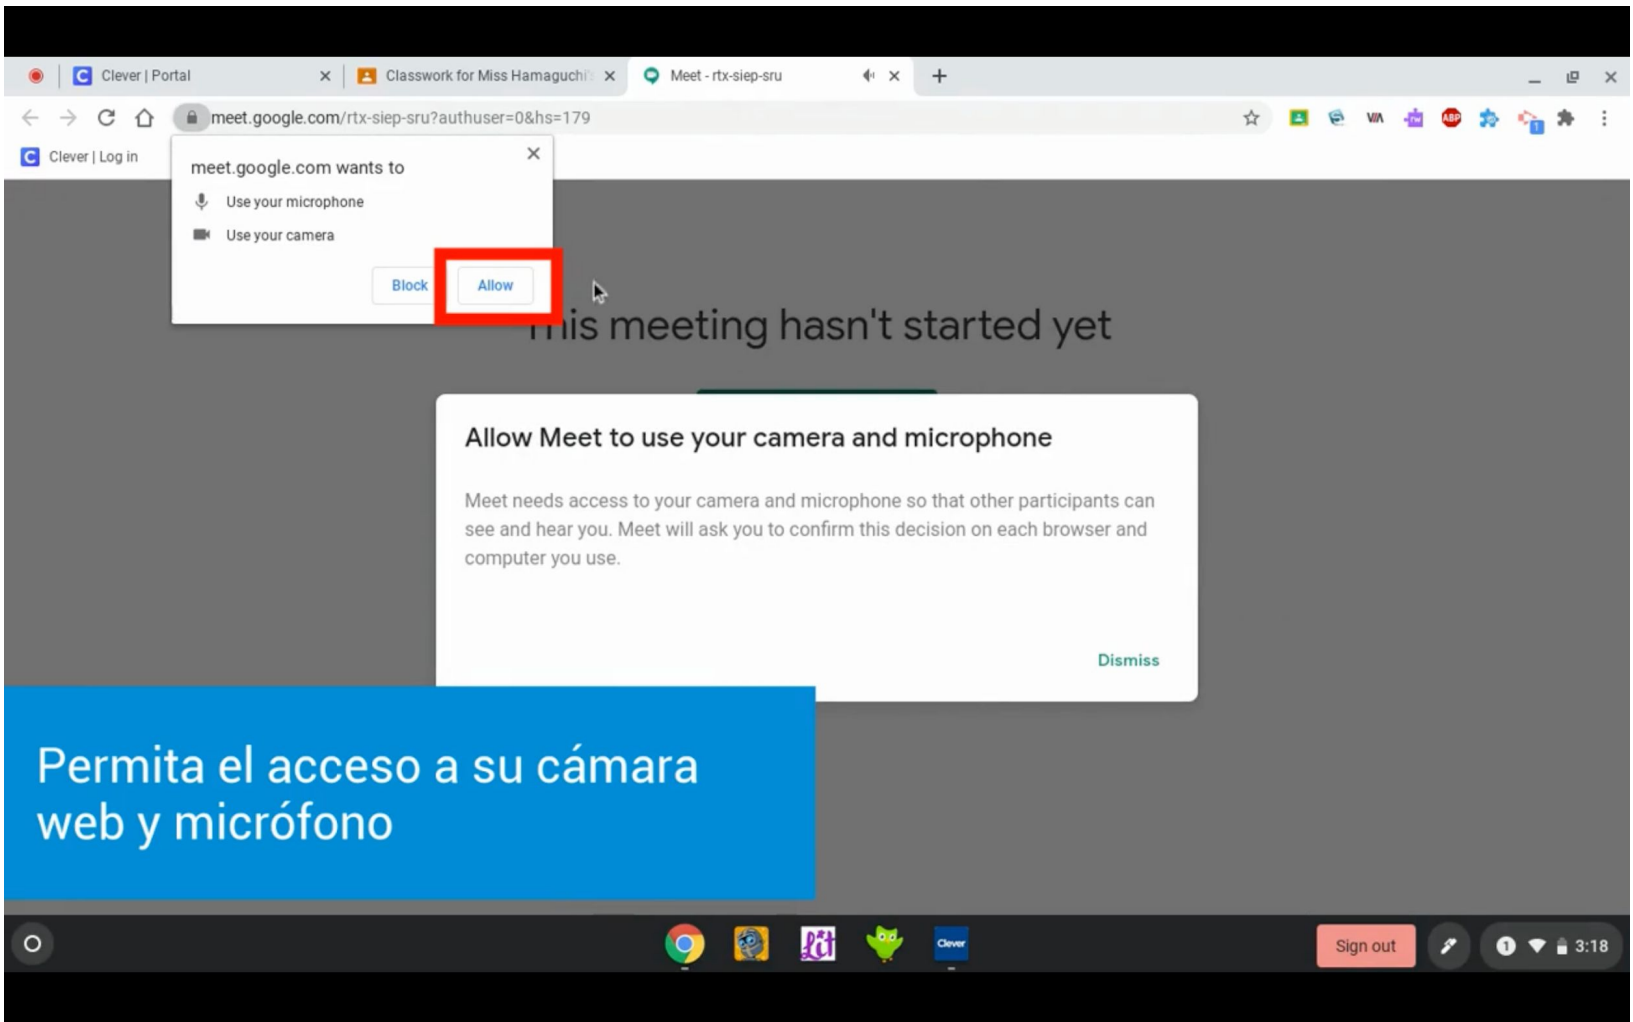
Clever | Portal
Classwork for Miss Hamaguchi
Meet - rtx-siep-sru

meet.google.com/rtx-siep-sru?authuser=0&hs=179

Clever | Log in

meet.google.com wants to
Use your microphone
Use your camera
Block
Allow

This meeting hasn't started yet

Allow Meet to use your camera and microphone

Meet needs access to your camera and microphone so that other participants can see and hear you. Meet will ask you to confirm this decision on each browser and computer you use.

Dismiss

Permita el acceso a su cámara web y micrófono

Clever
Sign out
1
3:18